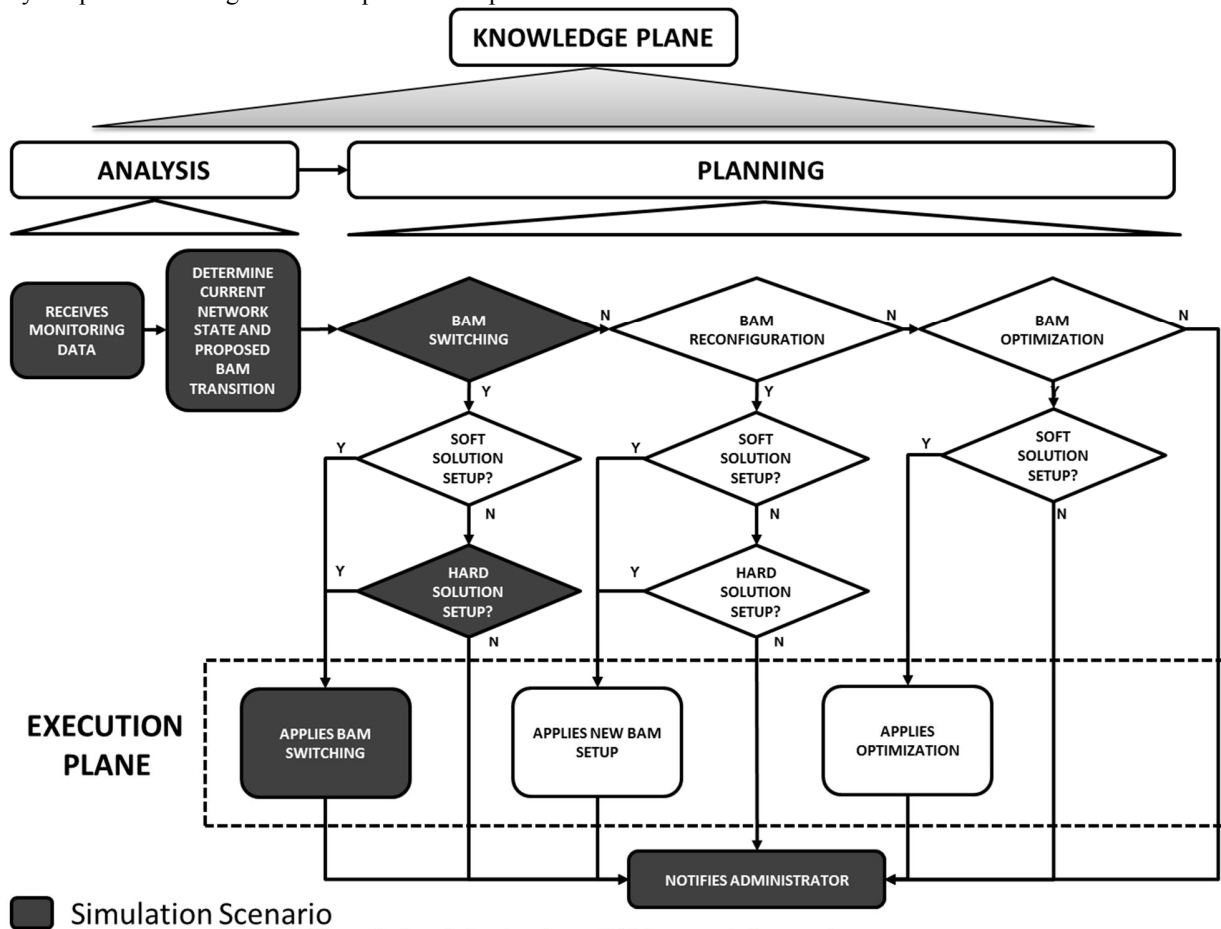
KNOWLEDGE PLANE

ANALYSIS

PLANNING

RECEIVES MONITORING DATA

DETERMINE CURRENT NETWORK STATE AND PROPOSED BAM TRANSITION

BAM SWITCHING

N

BAM RECONFIGURATION

N

BAM OPTIMIZATION

N

Y

Y

Y

Y

SOFT SOLUTION SETUP?

Y

SOFT SOLUTION SETUP?

Y

SOFT SOLUTION SETUP?

N

N

N

Y

HARD SOLUTION SETUP?

Y

HARD SOLUTION SETUP?

N

N

EXECUTION PLANE

APPLIES BAM SWITCHING

APPLIES NEW BAM SETUP

APPLIES OPTIMIZATION

NOTIFIES ADMINISTRATOR

Simulation Scenario